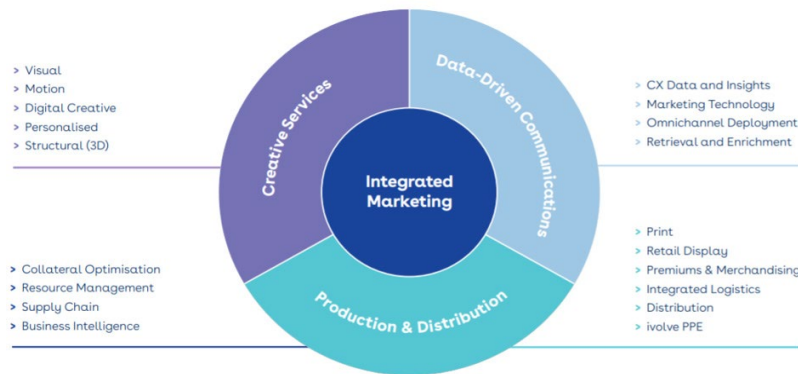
> Visual
> Motion
> Digital Creative
> Personalised
> Structural (3D)

Creative Services

Data-Driven Communications

> CX Data and Insights
> Marketing Technology
> Omnichannel Deployment
> Retrieval and Enrichment

Integrated Marketing

> Collateral Optimisation
> Resource Management
> Supply Chain
> Business Intelligence

Production & Distribution

> Print
> Retail Display
> Premiums & Merchandising
> Integrated Logistics
> Distribution
> ivolve PPE